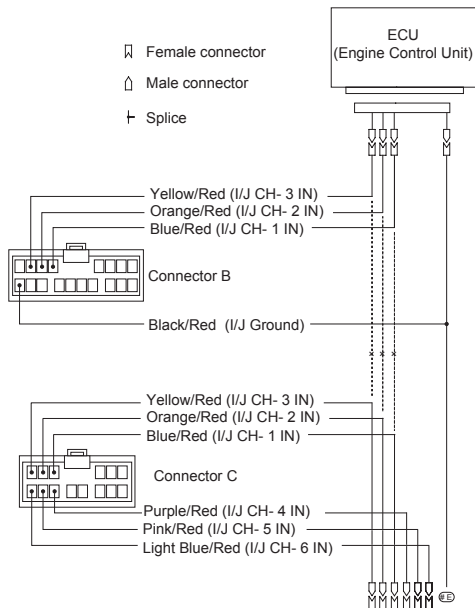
ECU
(Engine Control Unit)

Female connector

Male connector

Splice

Yellow/Red (I/J CH- 3 IN)
Orange/Red (I/J CH- 2 IN)
Blue/Red (I/J CH- 1 IN)

Connector B

Black/Red (I/J Ground)

Yellow/Red (I/J CH- 3 IN)
Orange/Red (I/J CH- 2 IN)
Blue/Red (I/J CH- 1 IN)

Connector C

Purple/Red (I/J CH- 4 IN)
Pink/Red (I/J CH- 5 IN)
Light Blue/Red (I/J CH- 6 IN)